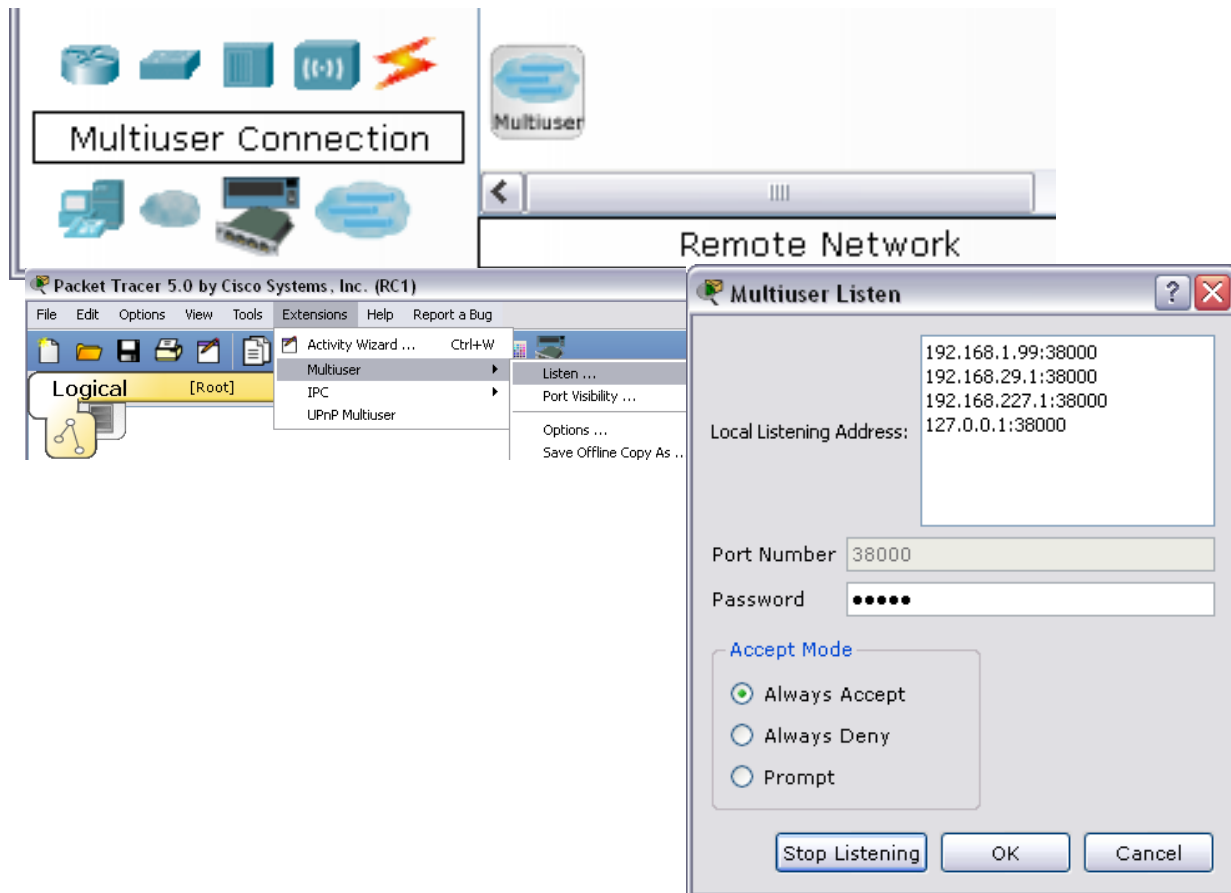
Multiuser Connection

Multiuser

Remote Network

Packet Tracer 5.0 by Cisco Systems, Inc. (RC1)

File Edit Options View Tools Extensions Help Report a Bug

Activity Wizard ... Ctrl+W
Multiuser
IPC
UPnP Multiuser

Listen ...
Port Visibility ...
Options ...
Save Offline Copy As ...

Logical [Root]

Multiuser Listen

Local Listening Address:
192.168.1.99:38000
192.168.29.1:38000
192.168.227.1:38000
127.0.0.1:38000

Port Number 38000

Password •••••

Accept Mode
Always Accept
Always Deny
Prompt

Stop Listening OK Cancel